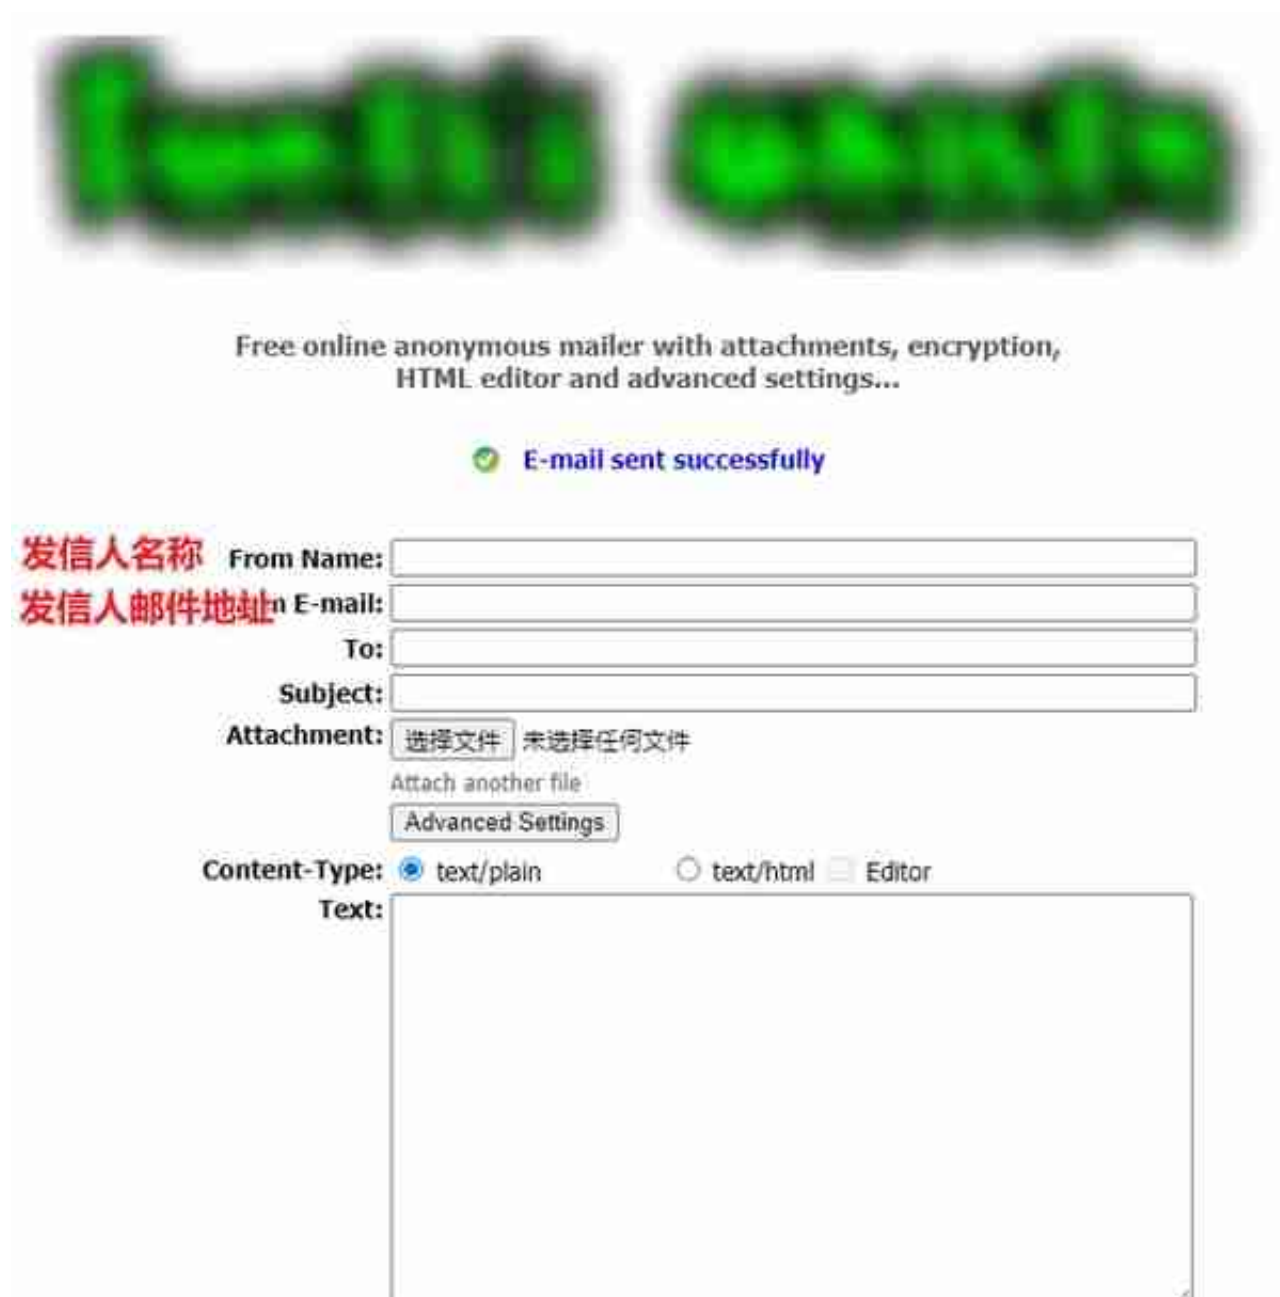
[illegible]

Free online anonymous mailer with attachments, encryption, HTML editor and advanced settings...

E-mail sent successfully

发信人名称 From Name:
发信人邮件地址n E-mail:
To:
Subject:
Attachment: 选择文件 未选择任何文件
Attach another file
Advanced Settings
Content-Type: text/plain text/html Editor
Text: